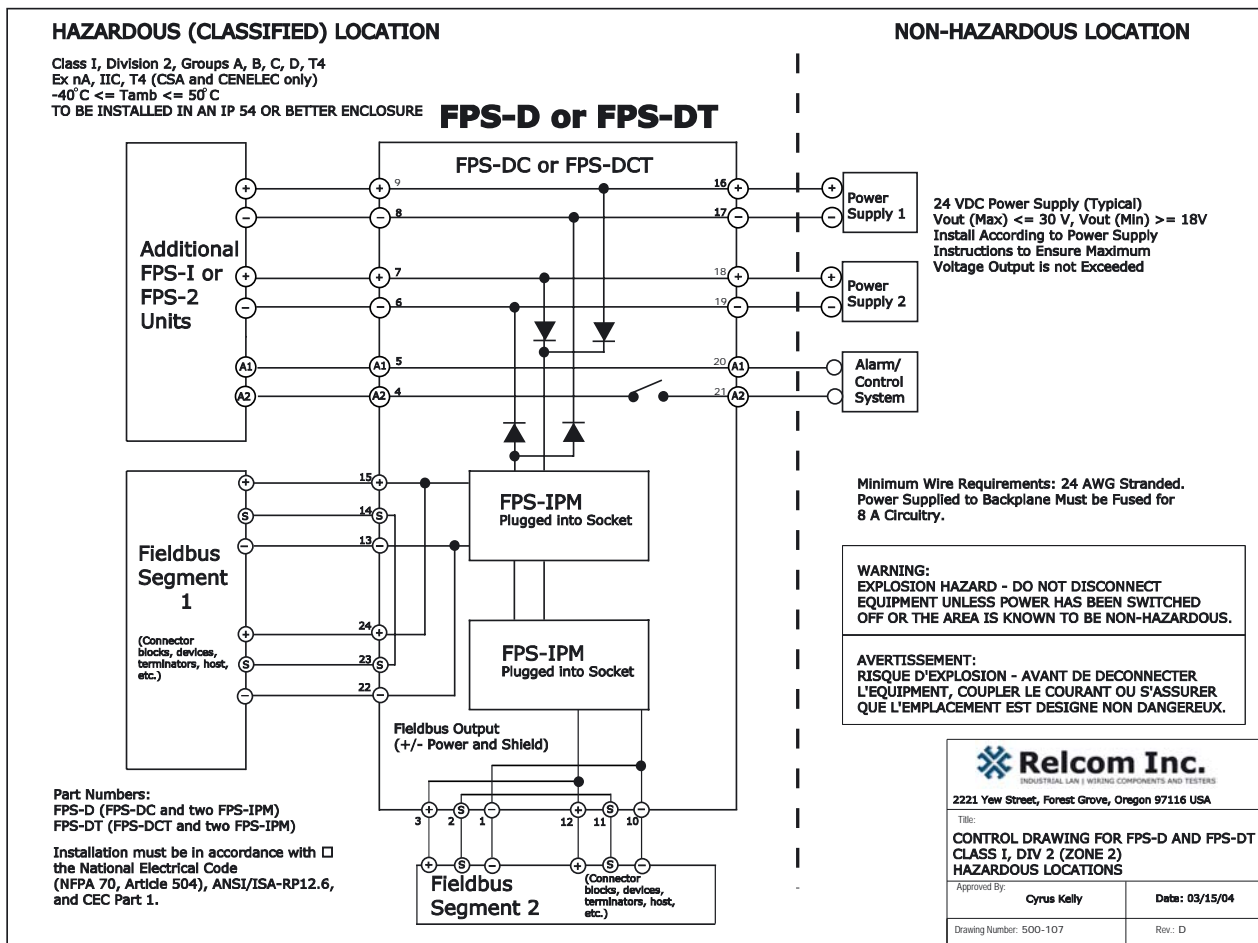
HAZARDOUS (CLASSIFIED) LOCATION

NON-HAZARDOUS LOCATION

Class I, Division 2, Groups A, B, C, D, T4
Ex nA, IIC, T4 (CSA and CENELEC only)
-40°C <= Tamb <= 50°C
TO BE INSTALLED IN AN IP 54 OR BETTER ENCLOSURE

FPS-D or FPS-DT

FPS-DC or FPS-DCT

Additional FPS-I or FPS-2 Units

+ − + − A1 A2

+ 9 − 8 + 7 − 6 A1 5 A2 4

16 + 17 − 18 + 19 − 20 A1 21 A2

+ Power Supply 1 −

+ Power Supply 2 −

Alarm/ Control System

24 VDC Power Supply (Typical)
Vout (Max) <= 30 V, Vout (Min) >= 18V
Install According to Power Supply Instructions to Ensure Maximum Voltage Output is not Exceeded

Fieldbus Segment 1

(Connector blocks, devices, terminators, host, etc.)

+ S − + S −

15 + 14 S 13 − 24 + 23 S 22 −

FPS-IPM
Plugged into Socket

FPS-IPM
Plugged into Socket

Minimum Wire Requirements: 24 AWG Stranded.
Power Supplied to Backplane Must be Fused for 8 A Circuitry.

WARNING:
EXPLOSION HAZARD - DO NOT DISCONNECT EQUIPMENT UNLESS POWER HAS BEEN SWITCHED OFF OR THE AREA IS KNOWN TO BE NON-HAZARDOUS.

AVERTISSEMENT:
RISQUE D'EXPLOSION - AVANT DE DECONNECTER L'EQUIPMENT, COUPLER LE COURANT OU S'ASSURER QUE L'EMPLACEMENT EST DESIGNE NON DANGEREUX.

Fieldbus Output
(+/- Power and Shield)

+ 3 S 2 − 1 + 12 S 11 − 10

Part Numbers:
FPS-D (FPS-DC and two FPS-IPM)
FPS-DT (FPS-DCT and two FPS-IPM)

Installation must be in accordance with □ the National Electrical Code (NFPA 70, Article 504), ANSI/ISA-RP12.6, and CEC Part 1.

Fieldbus Segment 2

+ S − + S −

(Connector blocks, devices, terminators, host, etc.)

Relcom Inc.
INDUSTRIAL LAN | WIRING COMPONENTS AND TESTERS

2221 Yew Street, Forest Grove, Oregon 97116 USA

Title:
CONTROL DRAWING FOR FPS-D AND FPS-DT CLASS I, DIV 2 (ZONE 2) HAZARDOUS LOCATIONS

Approved By: Cyrus Kelly | Date: 03/15/04

Drawing Number: 500-107 | Rev.: D